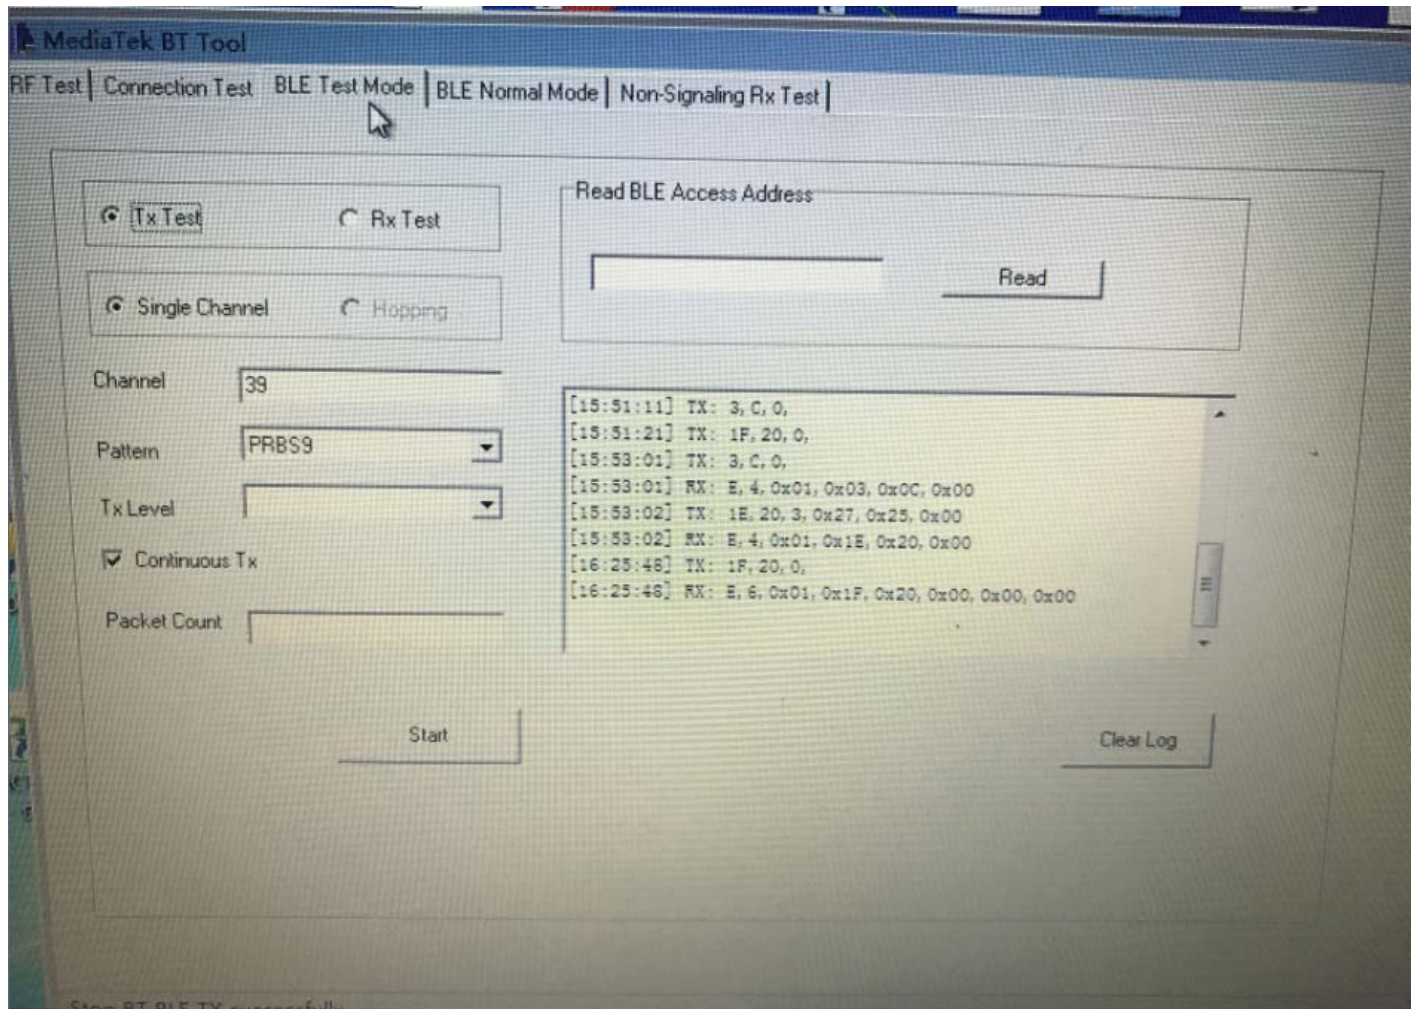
MediaTek BT Tool

RF Test | Connection Test | BLE Test Mode | BLE Normal Mode | Non-Signaling Rx Test

Tx Test
Rx Test

Single Channel
Hopping

Channel 39

Pattern PRBS9

Tx Level

Continuous Tx

Packet Count

Start

Read BLE Access Address

Read

[15:51:11] TX: 3, C, 0,
[15:51:21] TX: 1F, 20, 0,
[15:53:01] TX: 3, C, 0,
[15:53:01] RX: E, 4, 0x01, 0x03, 0x0C, 0x00
[15:53:02] TX: 1E, 20, 3, 0x27, 0x25, 0x00
[15:53:02] RX: E, 4, 0x01, 0x1E, 0x20, 0x00
[16:25:48] TX: 1F, 20, 0,
[16:25:48] RX: E, 6, 0x01, 0x1F, 0x20, 0x00, 0x00, 0x00

Clear Log

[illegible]